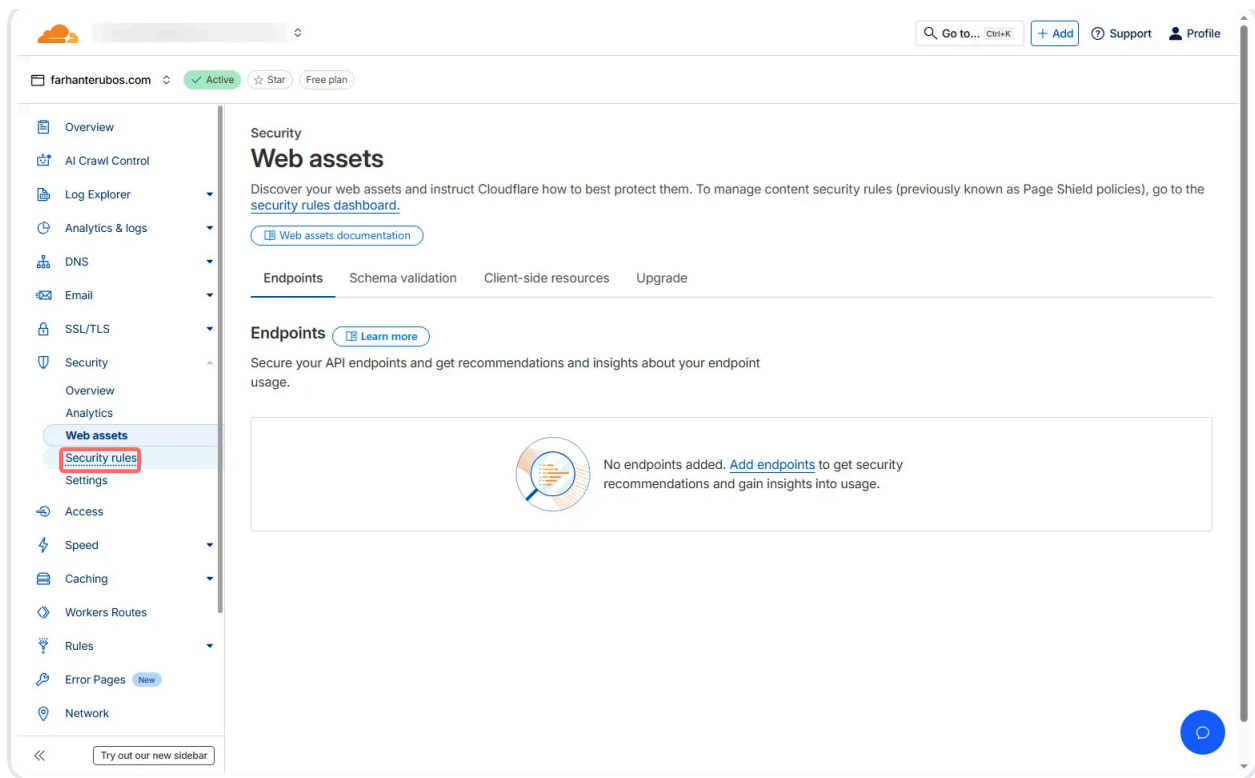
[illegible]

Go to... Ctrl+K

+ Add

Support

Profile

farhanterubos.com

Active

Star

Free plan

Overview

AI Crawl Control

Log Explorer

Analytics & logs

DNS

Email

SSL/TLS

Security

Overview

Analytics

Web assets

Security rules

Settings

Access

Speed

Caching

Workers Routes

Rules

Error Pages New

Network

Try out our new sidebar

Security

Web assets

Discover your web assets and instruct Cloudflare how to best protect them. To manage content security rules (previously known as Page Shield policies), go to the security rules dashboard.

Web assets documentation

Endpoints | Schema validation | Client-side resources | Upgrade

Endpoints

Learn more

Secure your API endpoints and get recommendations and insights about your endpoint usage.

No endpoints added. Add endpoints to get security recommendations and gain insights into usage.